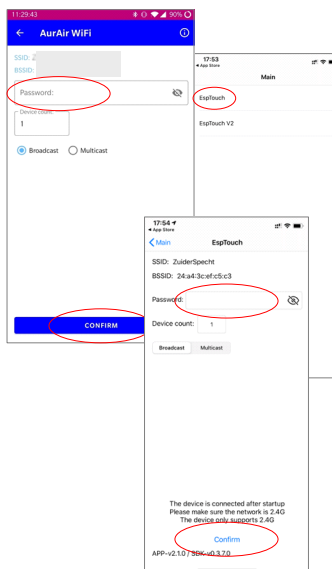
11:29:43 90%

AurAir WiFi

SSID: Z
BSSID:

Password:

Device count
1

Broadcast Multicast

CONFIRM

17:53
◂ App Store

Main

EspTouch

EspTouch V2

17:54
◂ App Store

Main EspTouch

SSID: ZuiderSpecht

BSSID: 24:a4:3c:ef:c5:c3

Password:

Device count: 1

Broadcast Multicast

The device is connected after startup
Please make sure the network is 2.4G
The device only supports 2.4G

Confirm

APP-v2.1.0 / SDK-v0.3.7.0